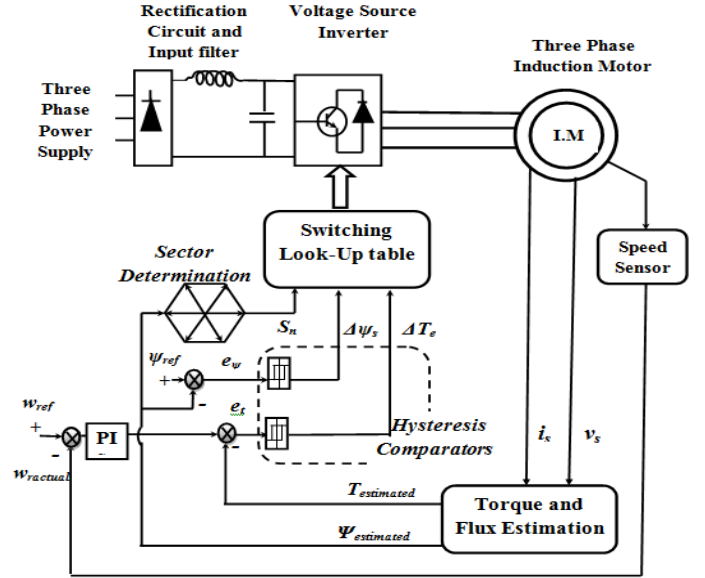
Rectification Circuit and Input filter

Voltage Source Inverter

Three Phase Induction Motor

Three Phase Power Supply

I.M

Switching Look-Up table

Sector Determination

Speed Sensor

$S_n$

$\Delta\psi_s$

$\Delta T_e$

$\psi_{ref}$

$e_\psi$

+

-

$w_{ref}$

+

-

PI

$e_T$

Hysteresis Comparators

-

$w_{ractual}$

$i_s$

$v_s$

$T_{estimated}$

$\Psi_{estimated}$

Torque and Flux Estimation